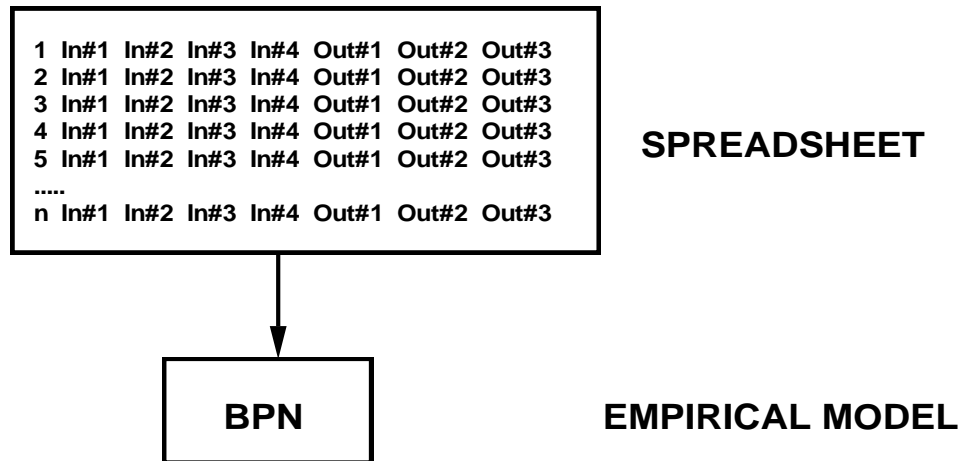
1 In#1 In#2 In#3 In#4 Out#1 Out#2 Out#3
2 In#1 In#2 In#3 In#4 Out#1 Out#2 Out#3
3 In#1 In#2 In#3 In#4 Out#1 Out#2 Out#3
4 In#1 In#2 In#3 In#4 Out#1 Out#2 Out#3
5 In#1 In#2 In#3 In#4 Out#1 Out#2 Out#3
.....
n In#1 In#2 In#3 In#4 Out#1 Out#2 Out#3

SPREADSHEET

BPN

EMPIRICAL MODEL